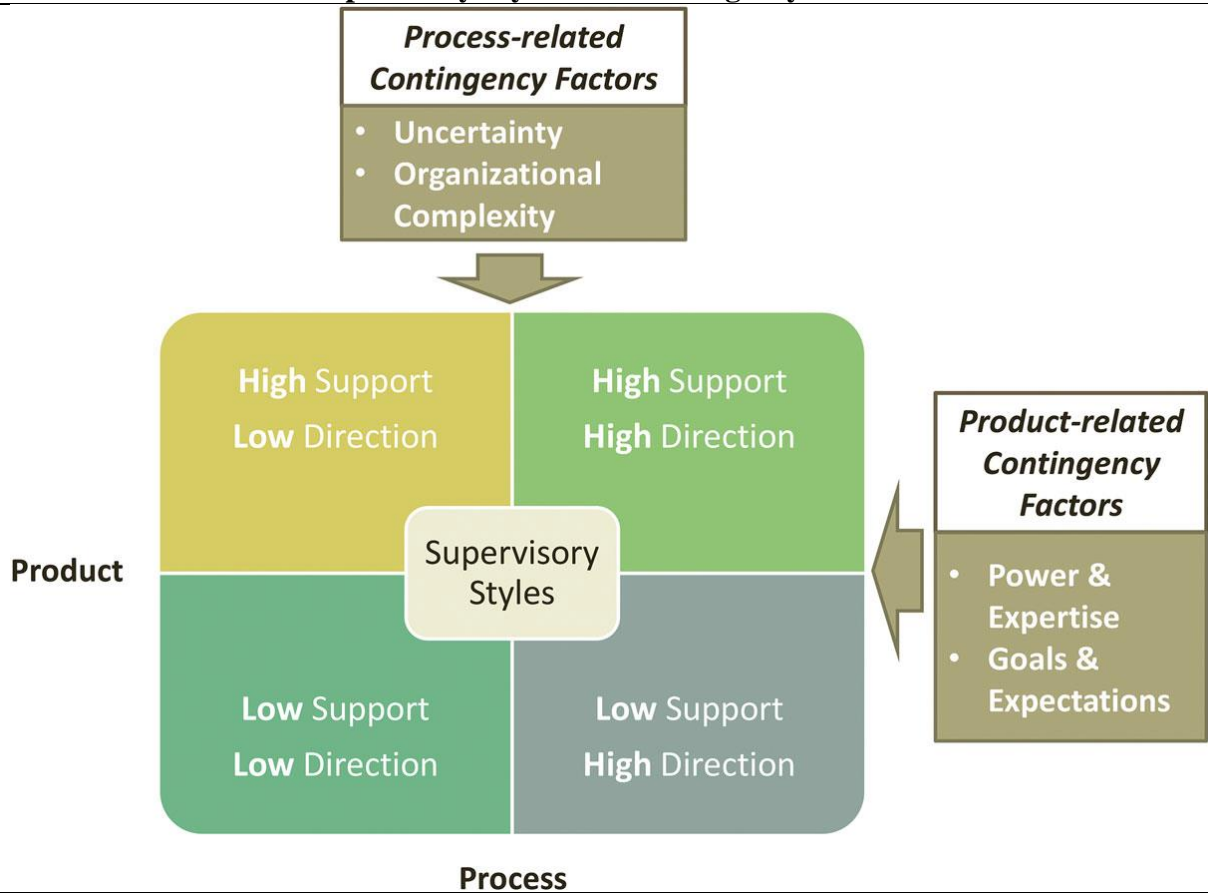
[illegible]

Process-related Contingency Factors

- Uncertainty
- Organizational Complexity

High Support
Low Direction

High Support
High Direction

Product-related Contingency Factors

Supervisory Styles

Product

- Power & Expertise
- Goals & Expectations

Low Support
Low Direction

Low Support
High Direction

Process